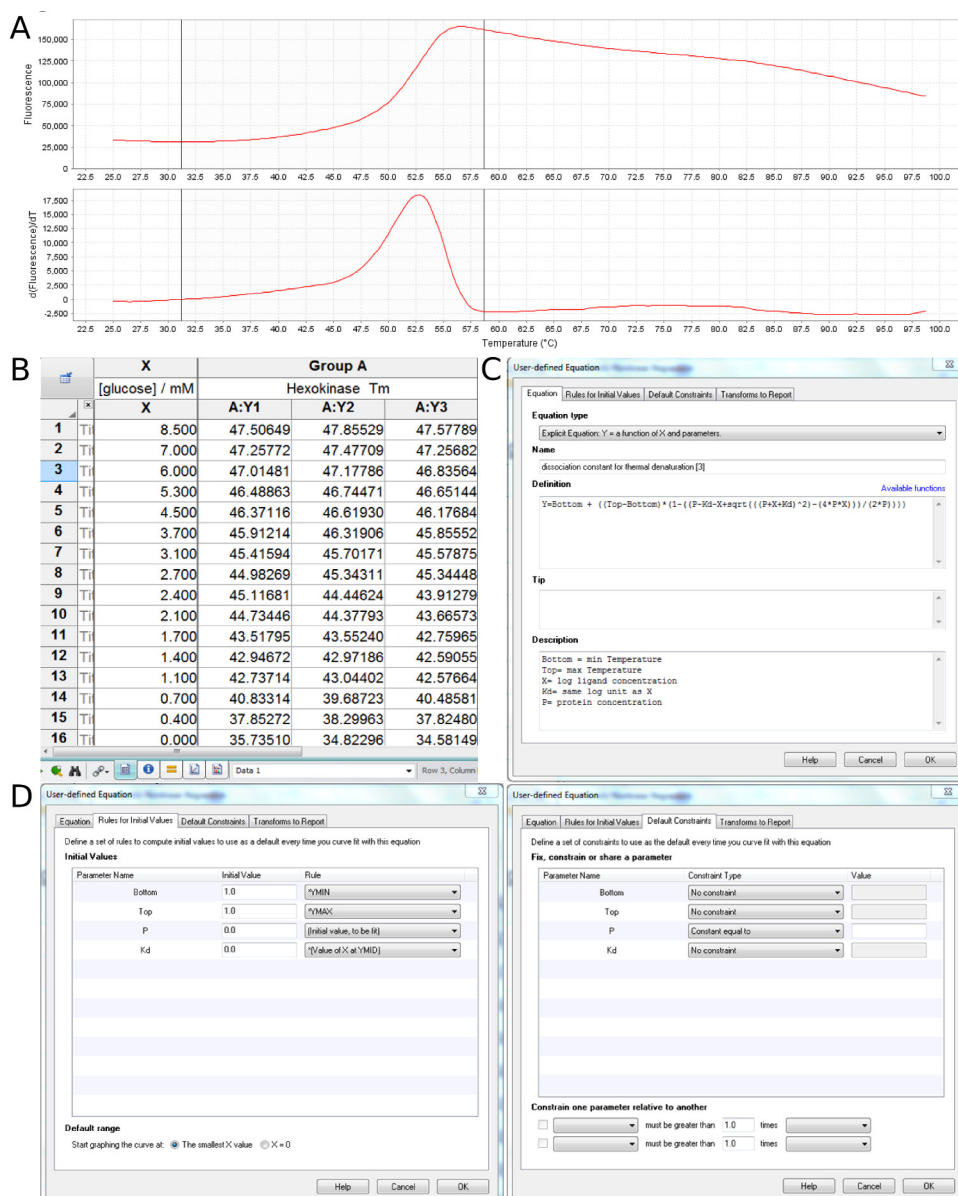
A

Fluorescence

150,000
125,000
100,000
75,000
50,000
25,000
0

22.5 25.0 27.5 30.0 32.5 35.0 37.5 40.0 42.5 45.0 47.5 50.0 52.5 55.0 57.5 60.0 62.5 65.0 67.5 70.0 72.5 75.0 77.5 80.0 82.5 85.0 87.5 90.0 92.5 95.0 97.5 100.0

d(Fluorescence)/dT

17,500
15,000
12,500
10,000
7,500
5,000
2,500
0
-2,500

22.5 25.0 27.5 30.0 32.5 35.0 37.5 40.0 42.5 45.0 47.5 50.0 52.5 55.0 57.5 60.0 62.5 65.0 67.5 70.0 72.5 75.0 77.5 80.0 82.5 85.0 87.5 90.0 92.5 95.0 97.5 100.0

Temperature (°C)

B

| | X | Group A | | |
|---|---|---|---|---|
| | [glucose] / mM | Hexokinase Tm | | |
| | X | A:Y1 | A:Y2 | A:Y3 |
| 1 | 8.500 | 47.50649 | 47.85529 | 47.57789 |
| 2 | 7.000 | 47.25772 | 47.47709 | 47.25682 |
| 3 | 6.000 | 47.01481 | 47.17786 | 46.83564 |
| 4 | 5.300 | 46.48863 | 46.74471 | 46.65144 |
| 5 | 4.500 | 46.37116 | 46.61930 | 46.17684 |
| 6 | 3.700 | 45.91214 | 46.31906 | 45.85552 |
| 7 | 3.100 | 45.41594 | 45.70171 | 45.57875 |
| 8 | 2.700 | 44.98269 | 45.34311 | 45.34448 |
| 9 | 2.400 | 45.11681 | 44.44624 | 43.91279 |
| 10 | 2.100 | 44.73446 | 44.37793 | 43.66573 |
| 11 | 1.700 | 43.51795 | 43.55240 | 42.75965 |
| 12 | 1.400 | 42.94672 | 42.97186 | 42.59055 |
| 13 | 1.100 | 42.73714 | 43.04402 | 42.57664 |
| 14 | 0.700 | 40.83314 | 39.68723 | 40.48581 |
| 15 | 0.400 | 37.85272 | 38.29963 | 37.82480 |
| 16 | 0.000 | 35.73510 | 34.82296 | 34.58149 |

Data 1 Row 3, Column

C

User-defined Equation

Equation | Rules for Initial Values | Default Constraints | Transforms to Report

Equation type
Explicit Equation: Y = a function of X and parameters.

Name
dissociation constant for thermal denaturation [3]

Definition
Available functions
Y=Bottom + ((Top-Bottom)*(1-((P-Kd-X+sqrt(((P+X+Kd)^2)-(4*P*X)))/(2*P))))

Tip

Description
Bottom = min Temperature
Top= max Temperature
X= log ligand concentration
Kd= same log unit as X
P= protein concentration

Help Cancel OK

D

User-defined Equation

Equation | Rules for Initial Values | Default Constraints | Transforms to Report

Define a set of rules to compute initial values to use as a default every time you curve fit with this equation
Initial Values

| Parameter Name | Initial Value | Rule |
|---|---|---|
| Bottom | 1.0 | *YMIN |
| Top | 1.0 | *YMAX |
| P | 0.0 | (Initial value, to be fit) |
| Kd | 0.0 | *(Value of X at YMID) |

Default range
Start graphing the curve at: The smallest X value X = 0

Help Cancel OK

User-defined Equation

Equation | Rules for Initial Values | Default Constraints | Transforms to Report

Define a set of constraints to use as the default every time you curve fit with this equation
Fix, constrain or share a parameter

| Parameter Name | Constraint Type | Value |
|---|---|---|
| Bottom | No constraint | |
| Top | No constraint | |
| P | Constant equal to | |
| Kd | No constraint | |

Constrain one parameter relative to another
must be greater than 1.0 times
must be greater than 1.0 times

Help Cancel OK